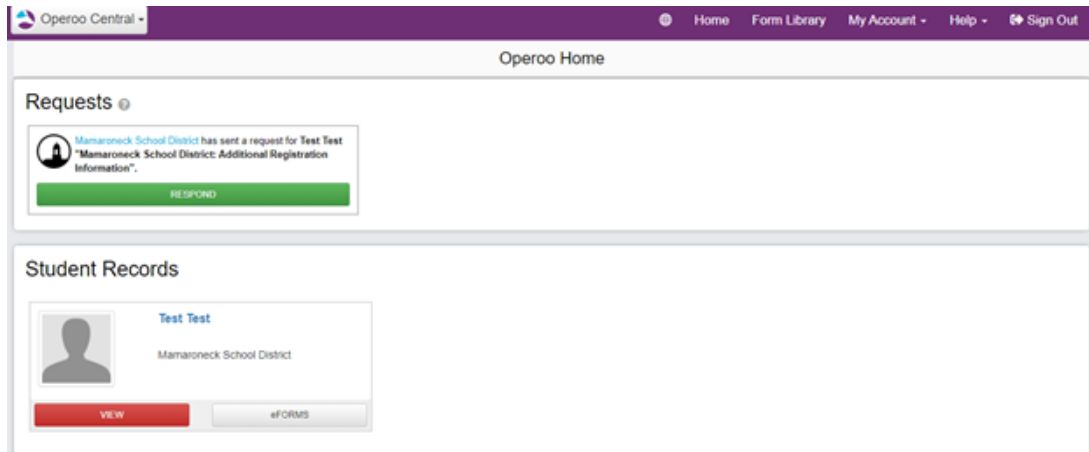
Operoo Central

Home Form Library My Account Help Sign Out

Operoo Home

Requests

Mamaroneck School District has sent a request for Test Test "Mamaroneck School District: Additional Registration Information".

RESPOND

Student Records

Test Test

Mamaroneck School District

VIEW

eFORMS